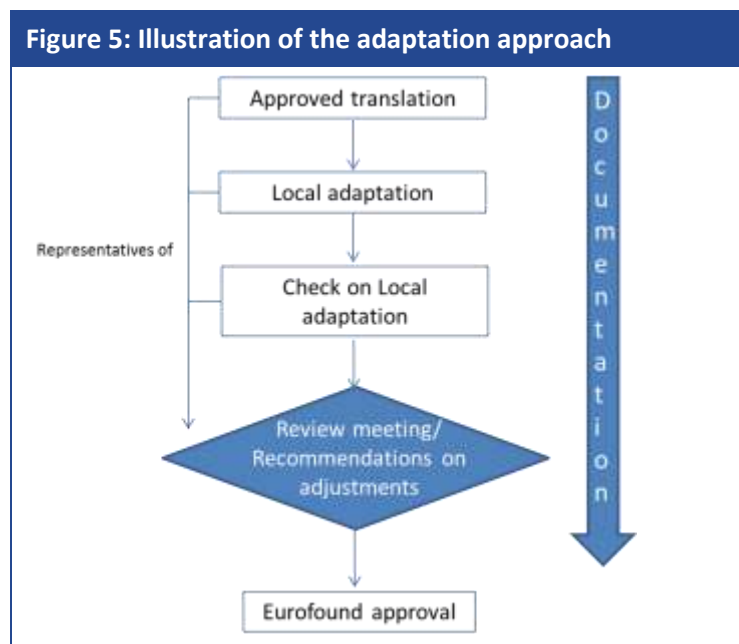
Figure 5: Illustration of the adaptation approach

Approved translation

Local adaptation

Representatives of

Check on Local adaptation

Review meeting/ Recommendations on adjustments

Eurofound approval

Documentation